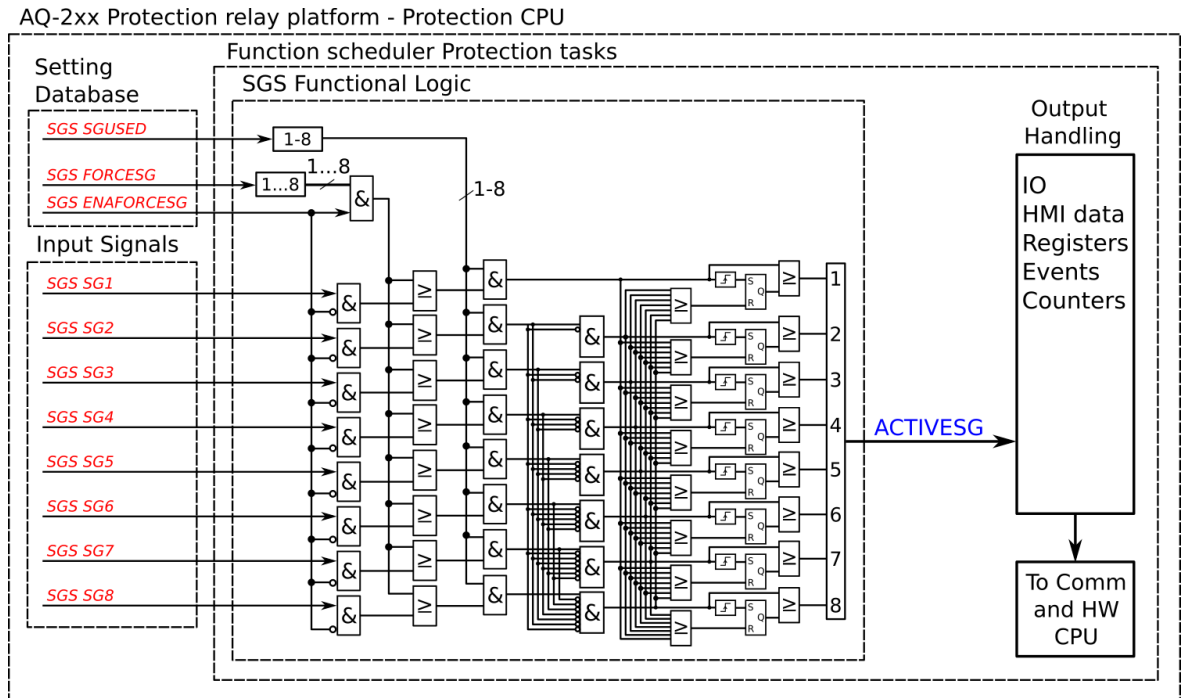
AQ-2xx Protection relay platform - Protection CPU

Function scheduler Protection tasks

SGS Functional Logic

Setting Database

SGS SGUSED

SGS FORCESG

SGS ENAFORCESG

1-8

1...8

1...8

1-8

Input Signals

SGS SG1

SGS SG2

SGS SG3

SGS SG4

SGS SG5

SGS SG6

SGS SG7

SGS SG8

&

≥

S Q R

1
2
3
4
5
6
7
8

ACTIVESG

Output Handling

IO
HMI data
Registers
Events
Counters

To Comm and HW CPU